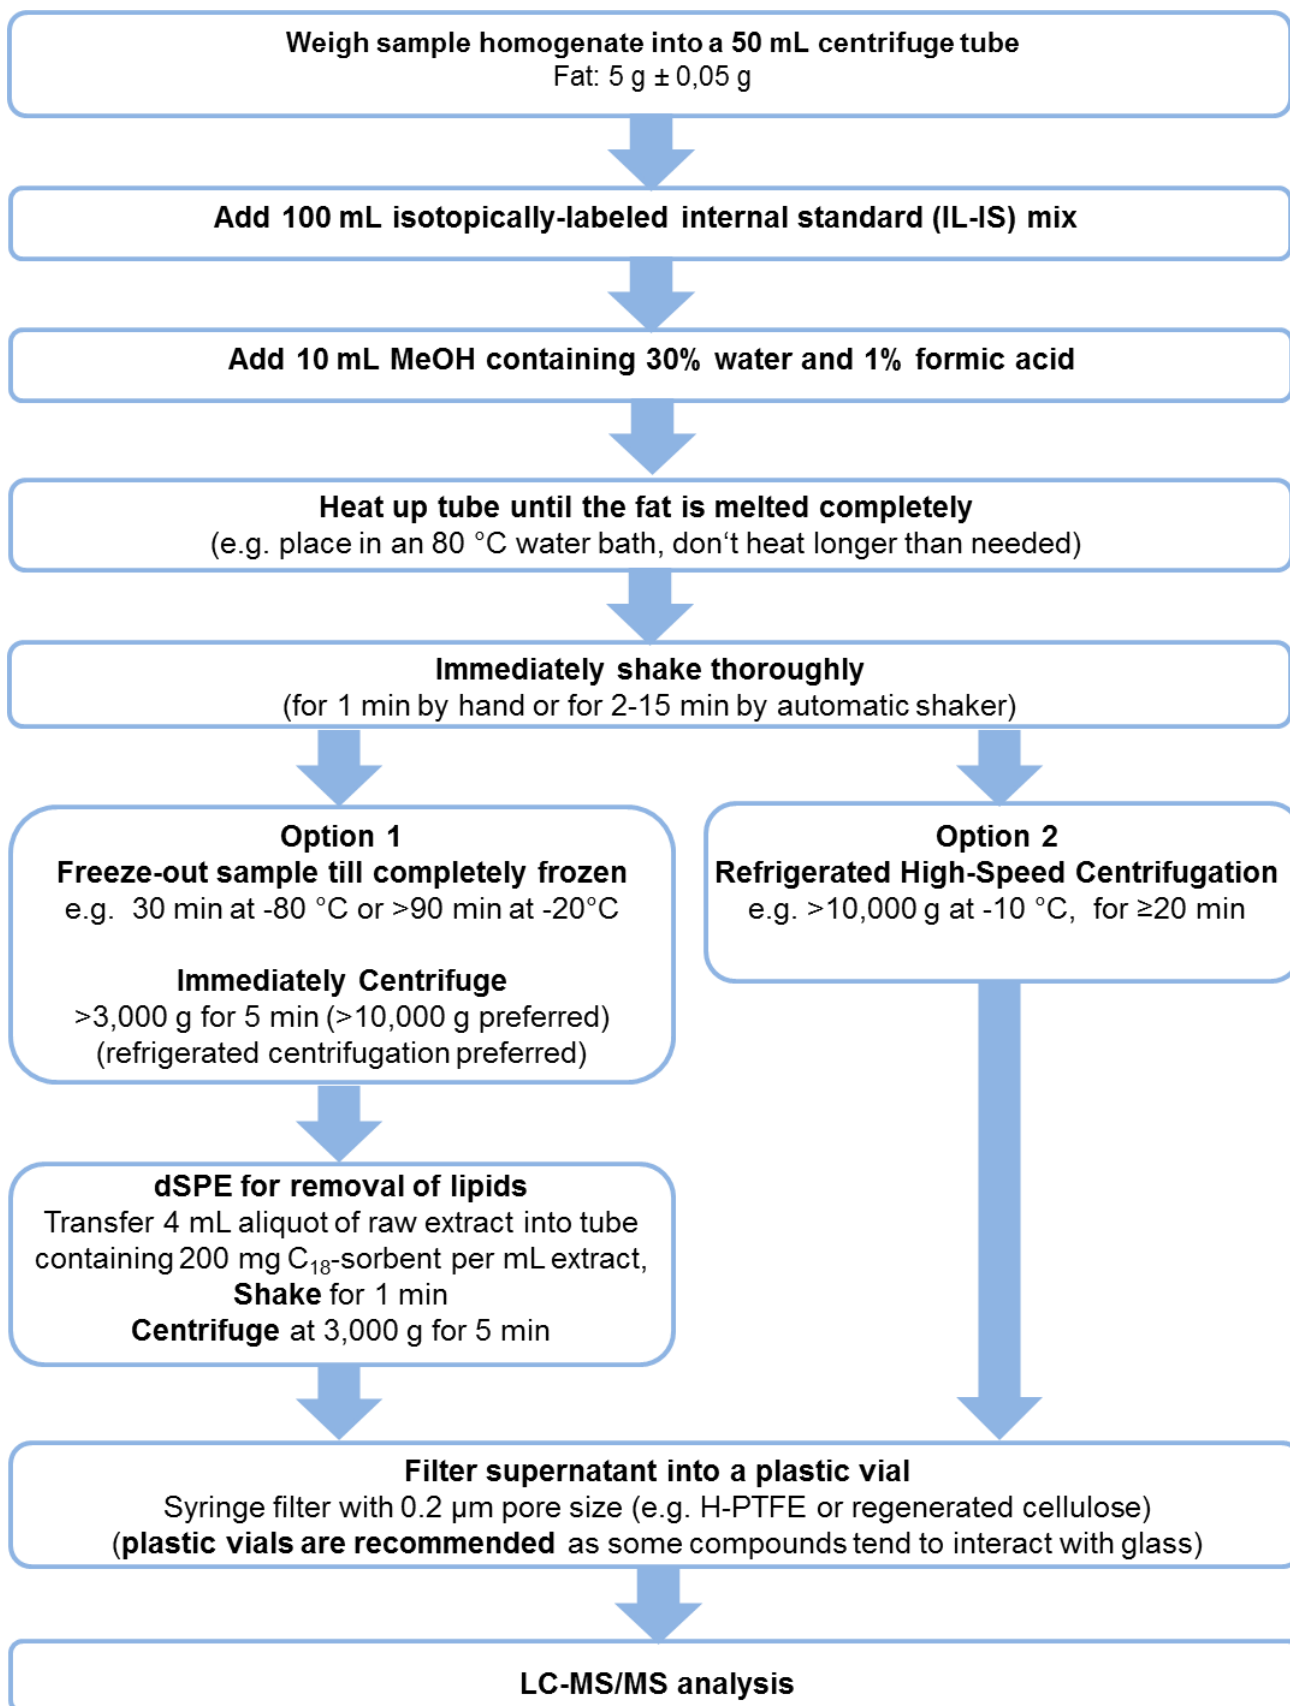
Weigh sample homogenate into a 50 mL centrifuge tube
Fat: 5 g ± 0,05 g

Add 100 mL isotopically-labeled internal standard (IL-IS) mix

Add 10 mL MeOH containing 30% water and 1% formic acid

Heat up tube until the fat is melted completely
(e.g. place in an 80 °C water bath, don‘t heat longer than needed)

Immediately shake thoroughly
(for 1 min by hand or for 2-15 min by automatic shaker)

Option 1
Freeze-out sample till completely frozen
e.g. 30 min at -80 °C or >90 min at -20°C

Immediately Centrifuge
>3,000 g for 5 min (>10,000 g preferred)
(refrigerated centrifugation preferred)

dSPE for removal of lipids
Transfer 4 mL aliquot of raw extract into tube containing 200 mg $C_{18}$-sorbent per mL extract,
Shake for 1 min
Centrifuge at 3,000 g for 5 min

Option 2
Refrigerated High-Speed Centrifugation
e.g. >10,000 g at -10 °C, for ≥20 min

Filter supernatant into a plastic vial
Syringe filter with 0.2 µm pore size (e.g. H-PTFE or regenerated cellulose)
(plastic vials are recommended as some compounds tend to interact with glass)

LC-MS/MS analysis